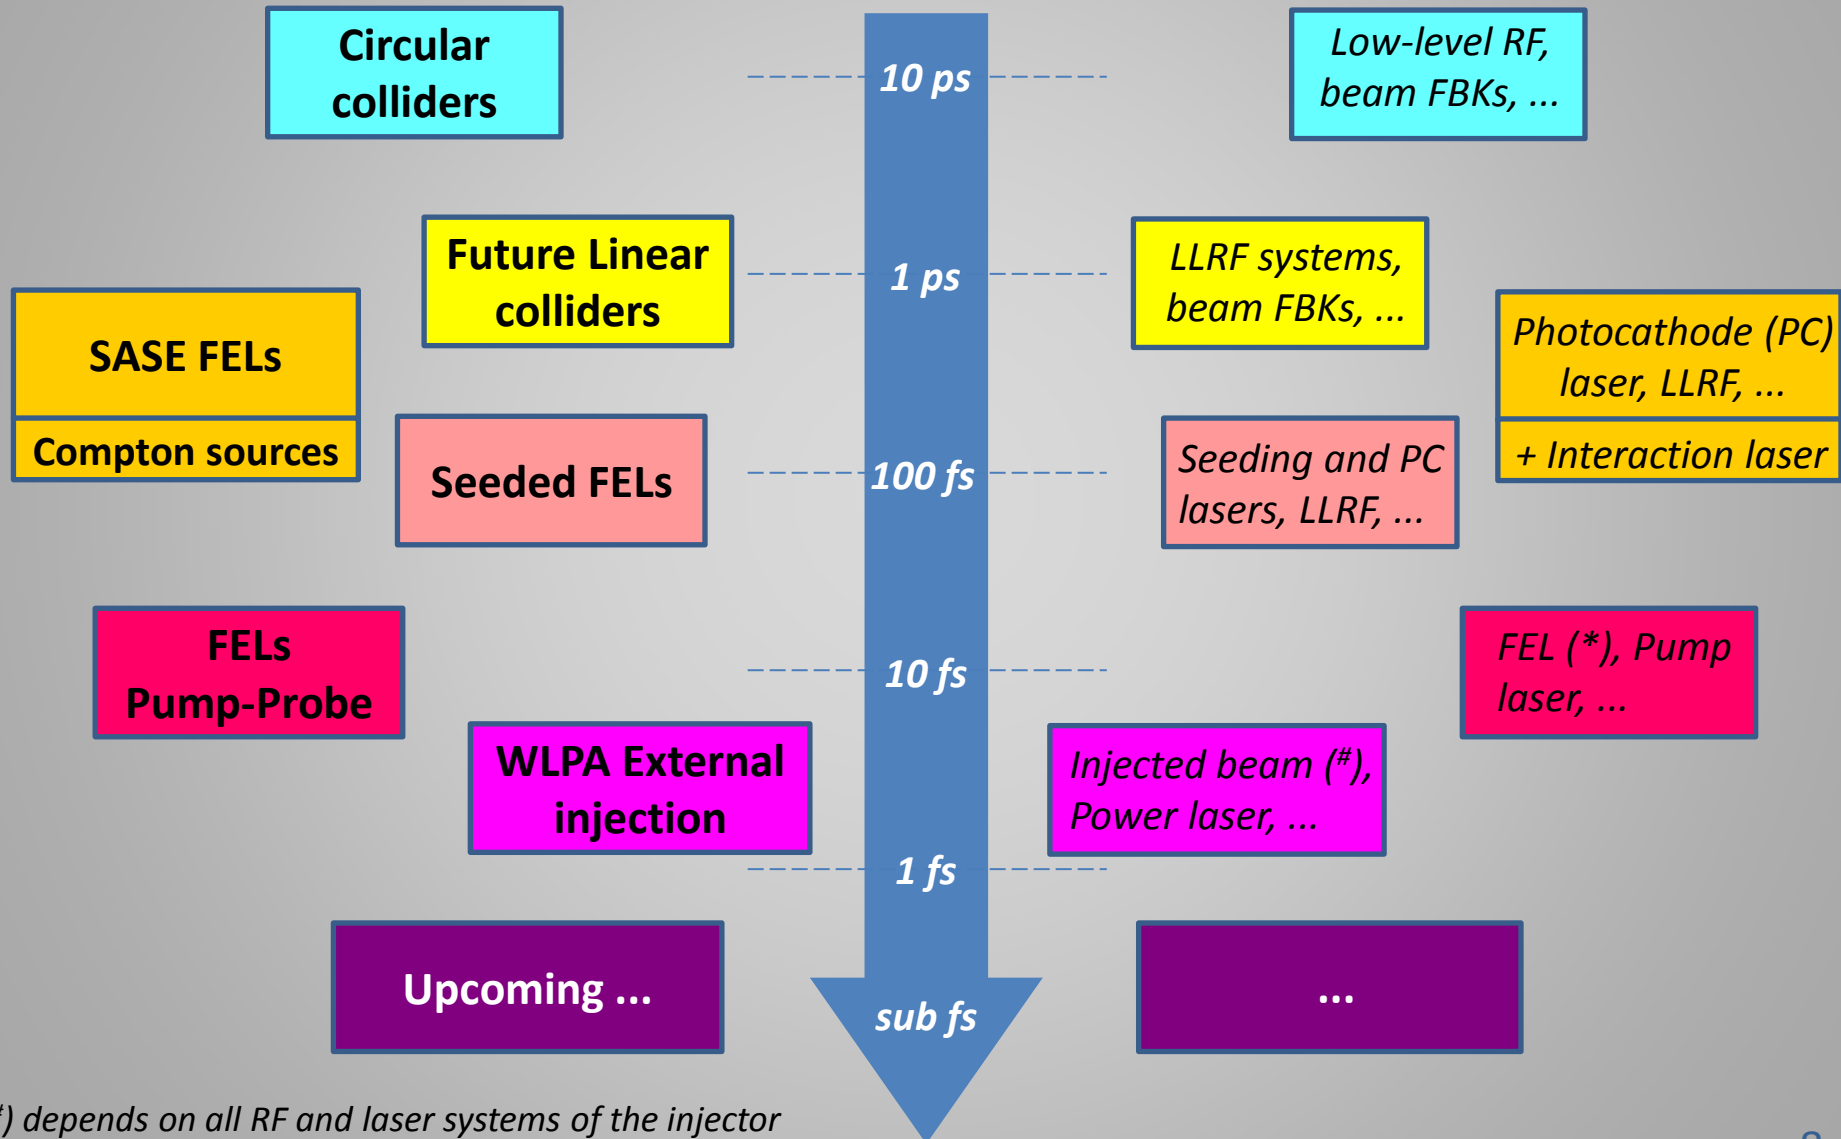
Circular colliders

10 ps

Low-level RF, beam FBKs, ...

Future Linear colliders

1 ps

LLRF systems, beam FBKs, ...

SASE FELs

Compton sources

Photocathode (PC) laser, LLRF, ...

+ Interaction laser

Seeded FELs

100 fs

Seeding and PC lasers, LLRF, ...

FELs Pump-Probe

10 fs

FEL (*), Pump laser, ...

WLPA External injection

Injected beam (#), Power laser, ...

1 fs

Upcoming ...

...

sub fs

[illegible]) depends on all RF and laser systems of the injector